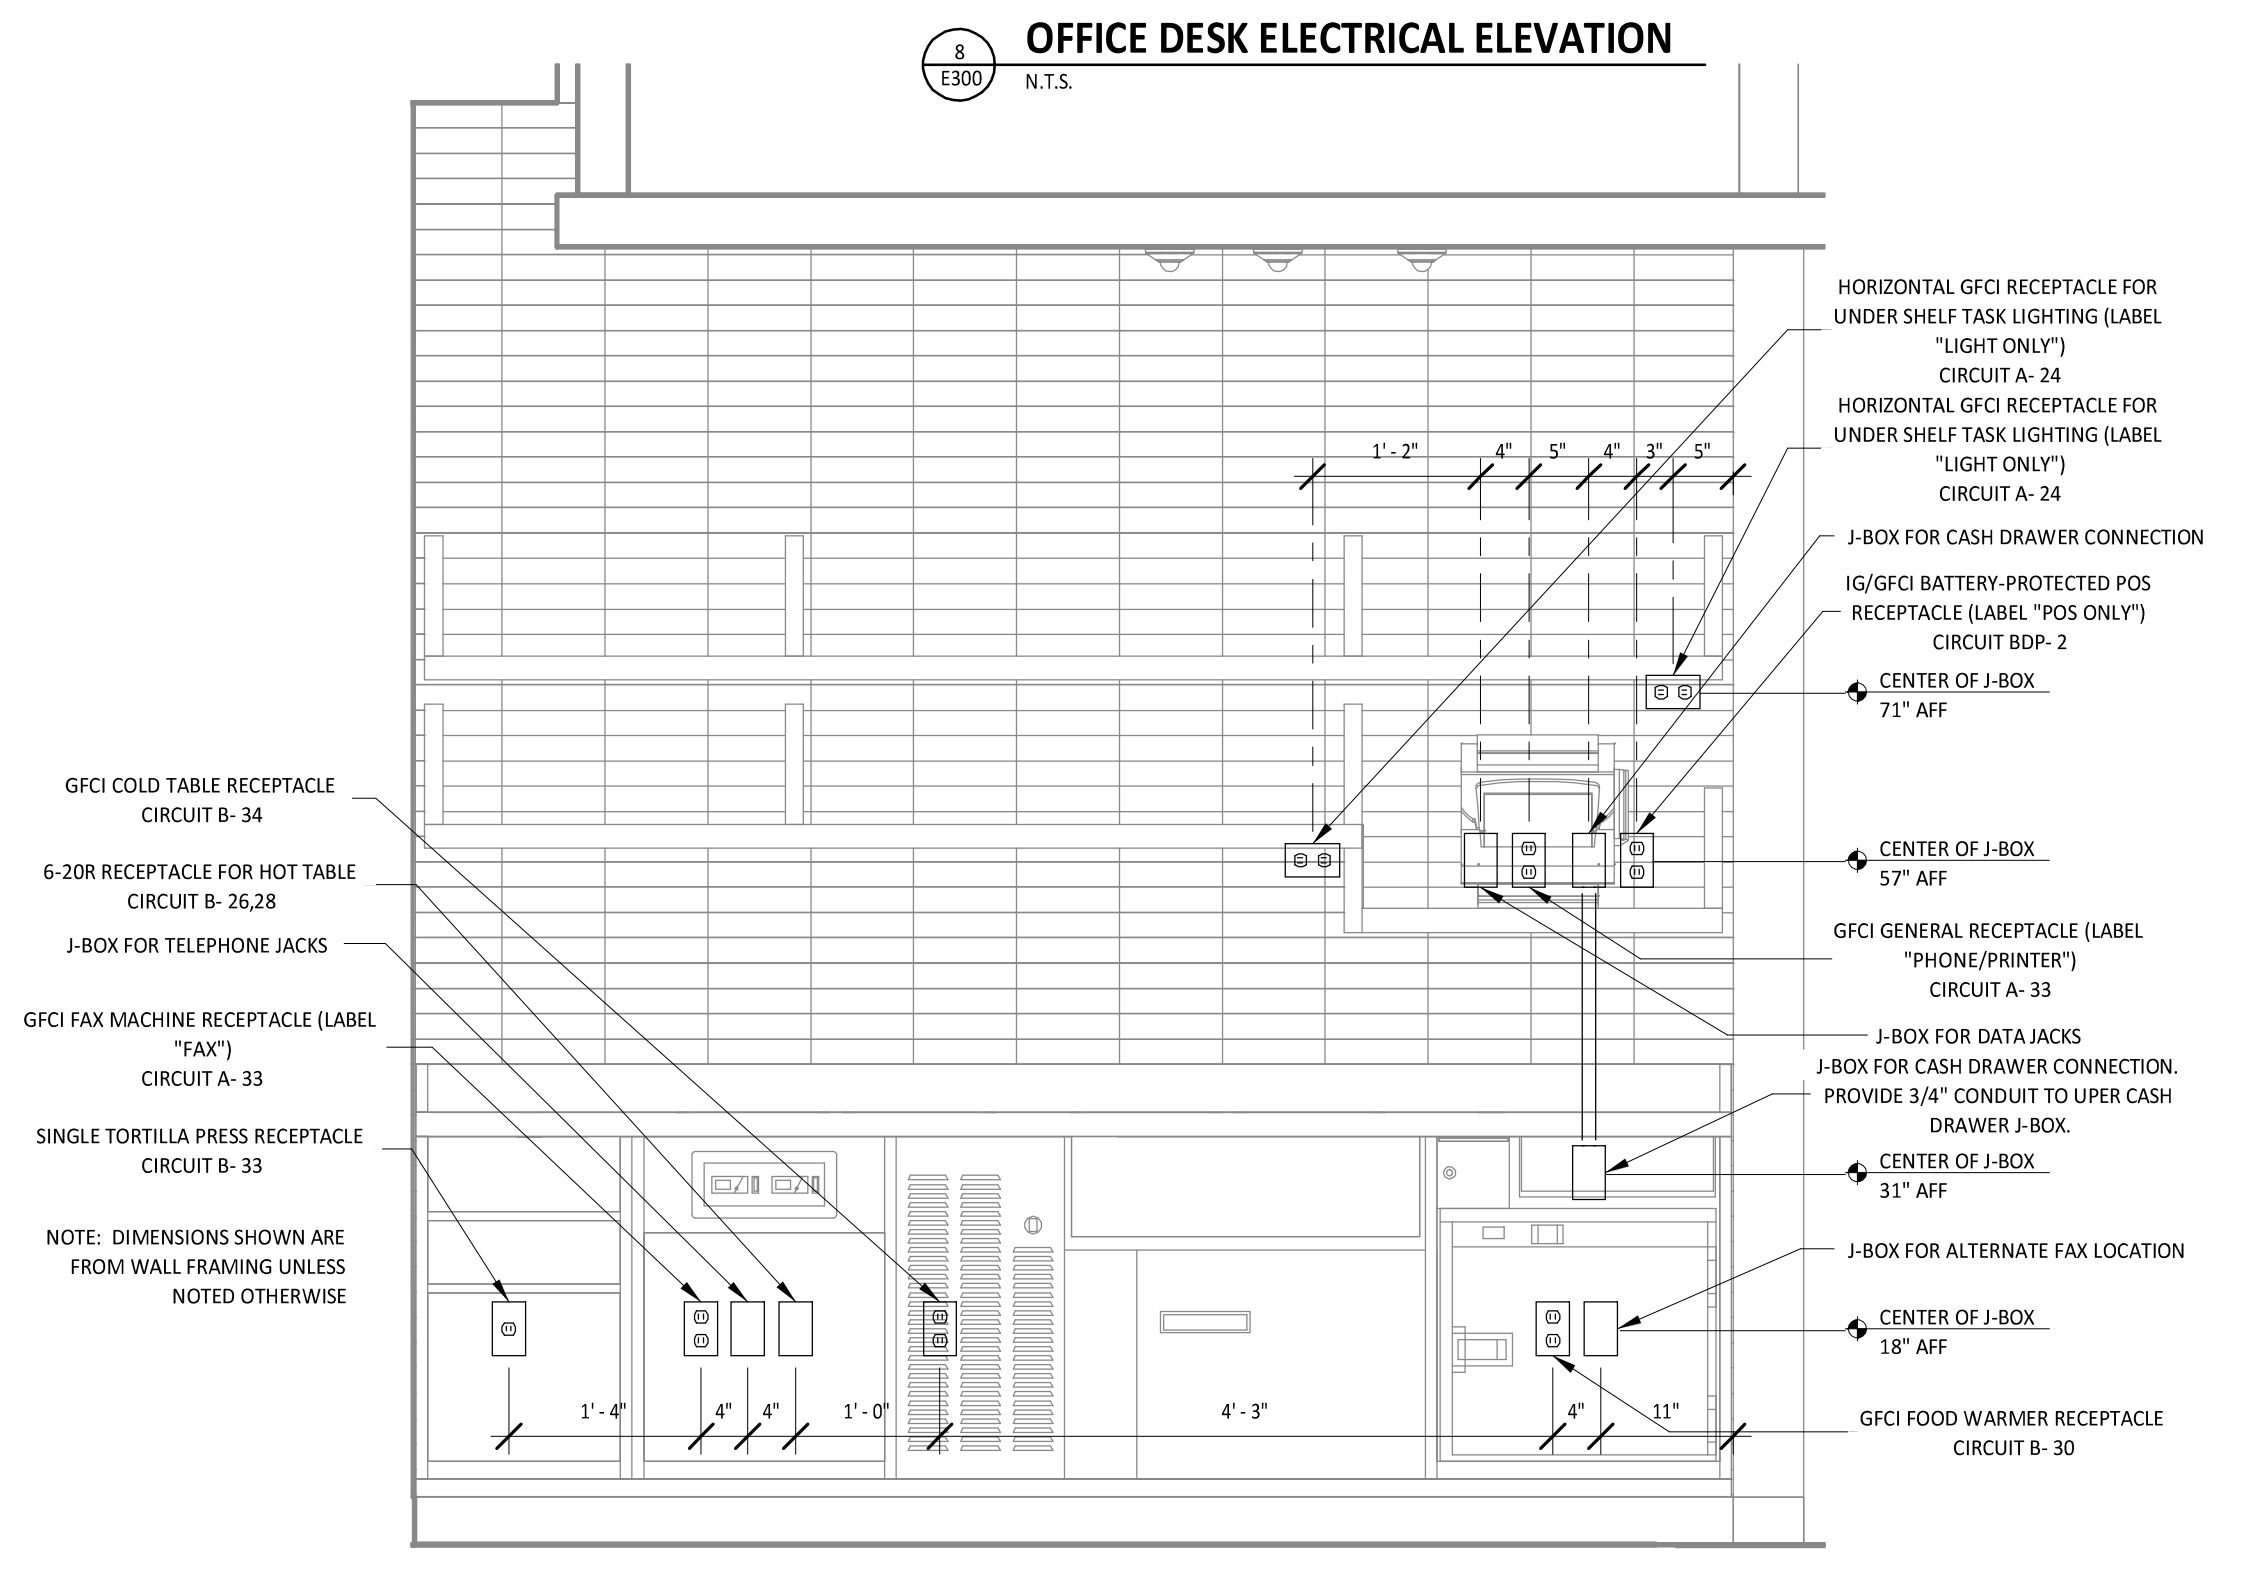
8
E300

OFFICE DESK ELECTRICAL ELEVATION
N.T.S.

HORIZONTAL GFCI RECEPTACLE FOR UNDER SHELF TASK LIGHTING (LABEL "LIGHT ONLY")
CIRCUIT A- 24

HORIZONTAL GFCI RECEPTACLE FOR UNDER SHELF TASK LIGHTING (LABEL "LIGHT ONLY")
CIRCUIT A- 24

1' - 2"  4"  5"  4"  3"  5"

J-BOX FOR CASH DRAWER CONNECTION

IG/GFCI BATTERY-PROTECTED POS RECEPTACLE (LABEL "POS ONLY")
CIRCUIT BDP- 2

CENTER OF J-BOX
71" AFF

GFCI COLD TABLE RECEPTACLE
CIRCUIT B- 34

CENTER OF J-BOX
57" AFF

6-20R RECEPTACLE FOR HOT TABLE
CIRCUIT B- 26,28

J-BOX FOR TELEPHONE JACKS

GFCI GENERAL RECEPTACLE (LABEL "PHONE/PRINTER")
CIRCUIT A- 33

GFCI FAX MACHINE RECEPTACLE (LABEL "FAX")
CIRCUIT A- 33

J-BOX FOR DATA JACKS

J-BOX FOR CASH DRAWER CONNECTION. PROVIDE 3/4" CONDUIT TO UPER CASH DRAWER J-BOX.

SINGLE TORTILLA PRESS RECEPTACLE
CIRCUIT B- 33

CENTER OF J-BOX
31" AFF

NOTE: DIMENSIONS SHOWN ARE FROM WALL FRAMING UNLESS NOTED OTHERWISE

J-BOX FOR ALTERNATE FAX LOCATION

CENTER OF J-BOX
18" AFF

1' - 4"  4"  4"  1' - 0"  4' - 3"  4"  11"

GFCI FOOD WARMER RECEPTACLE
CIRCUIT B- 30